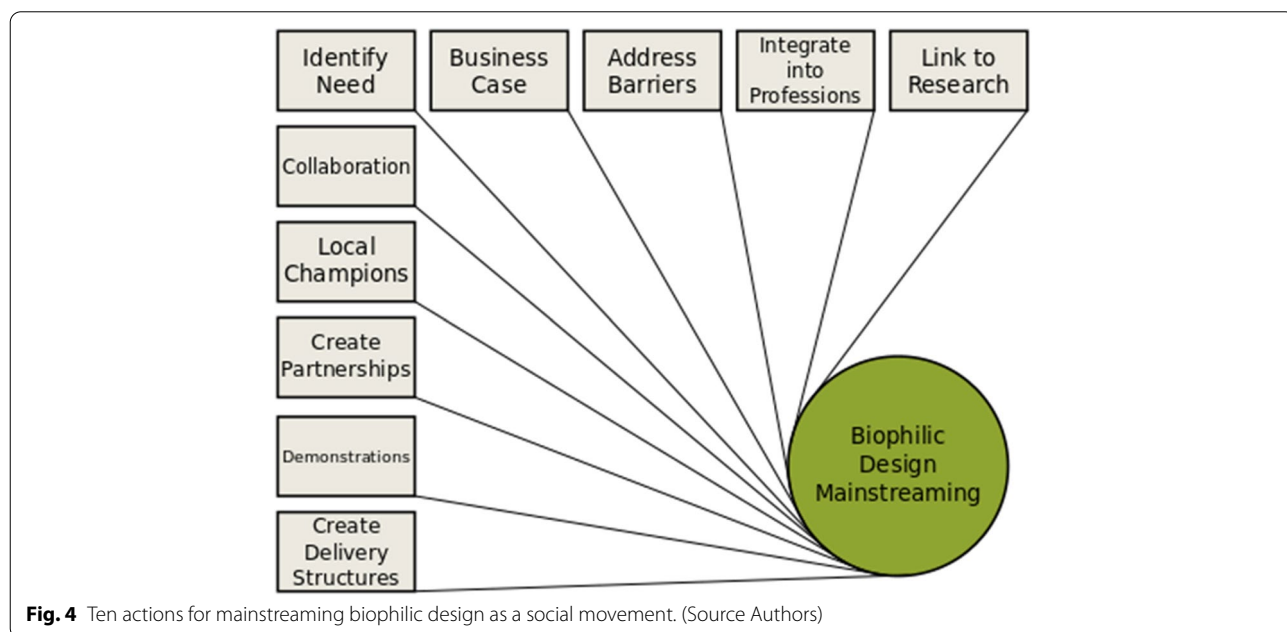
Identify Need

Business Case

Address Barriers

Integrate into Professions

Link to Research

Collaboration

Local Champions

Create Partnerships

Demonstrations

Create Delivery Structures

Biophilic Design Mainstreaming

**Fig. 4** Ten actions for mainstreaming biophilic design as a social movement. (Source Authors)